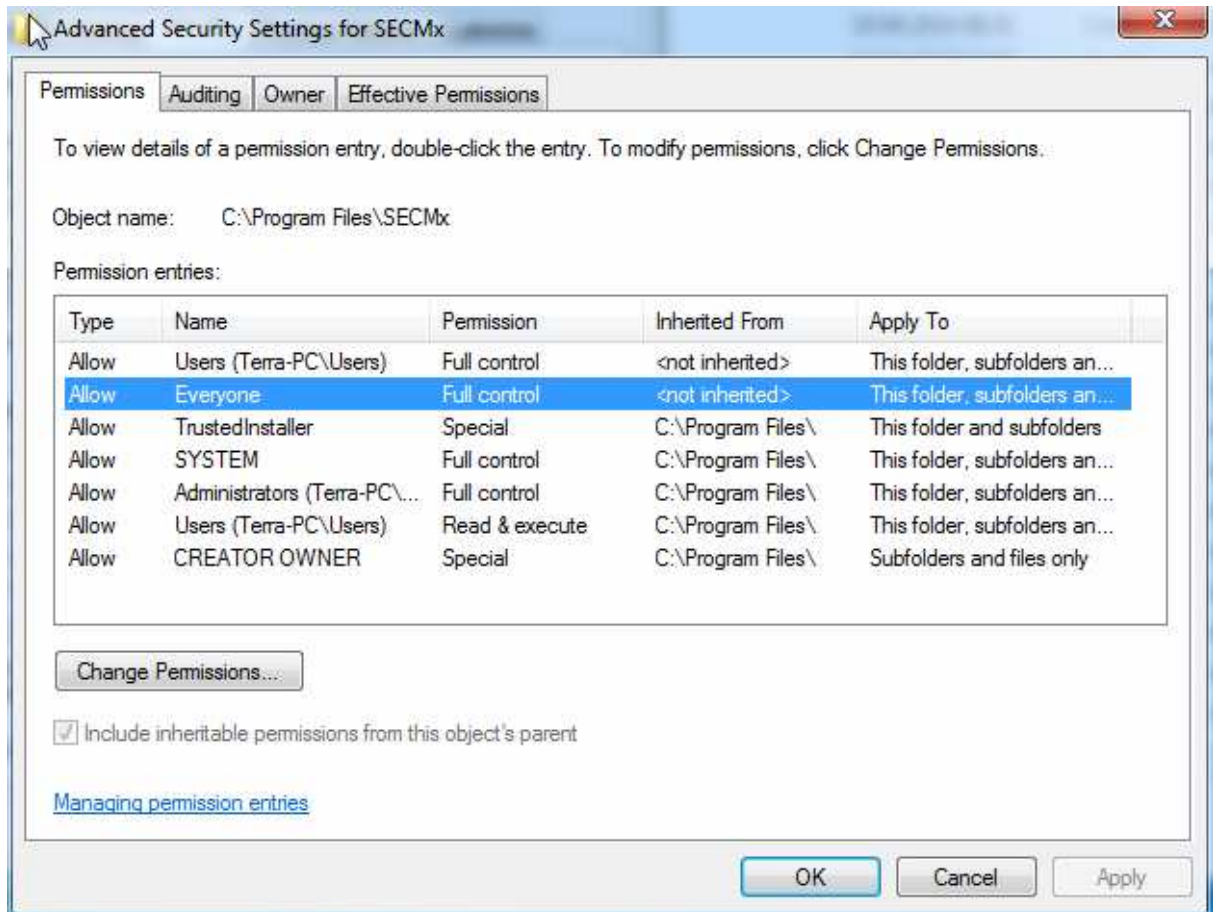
Advanced Security Settings for SECMx

Permissions | Auditing | Owner | Effective Permissions

To view details of a permission entry, double-click the entry. To modify permissions, click Change Permissions.

Object name: C:\Program Files\SECMx

Permission entries:

| Type | Name | Permission | Inherited From | Apply To |
|---|---|---|---|---|
| Allow | Users (Terra-PC\Users) | Full control | <not inherited> | This folder, subfolders an... |
| Allow | Everyone | Full control | <not inherited> | This folder, subfolders an... |
| Allow | TrustedInstaller | Special | C:\Program Files\ | This folder and subfolders |
| Allow | SYSTEM | Full control | C:\Program Files\ | This folder, subfolders an... |
| Allow | Administrators (Terra-PC\... | Full control | C:\Program Files\ | This folder, subfolders an... |
| Allow | Users (Terra-PC\Users) | Read & execute | C:\Program Files\ | This folder, subfolders an... |
| Allow | CREATOR OWNER | Special | C:\Program Files\ | Subfolders and files only |

Change Permissions...

Include inheritable permissions from this object's parent

Managing permission entries

OK | Cancel | Apply